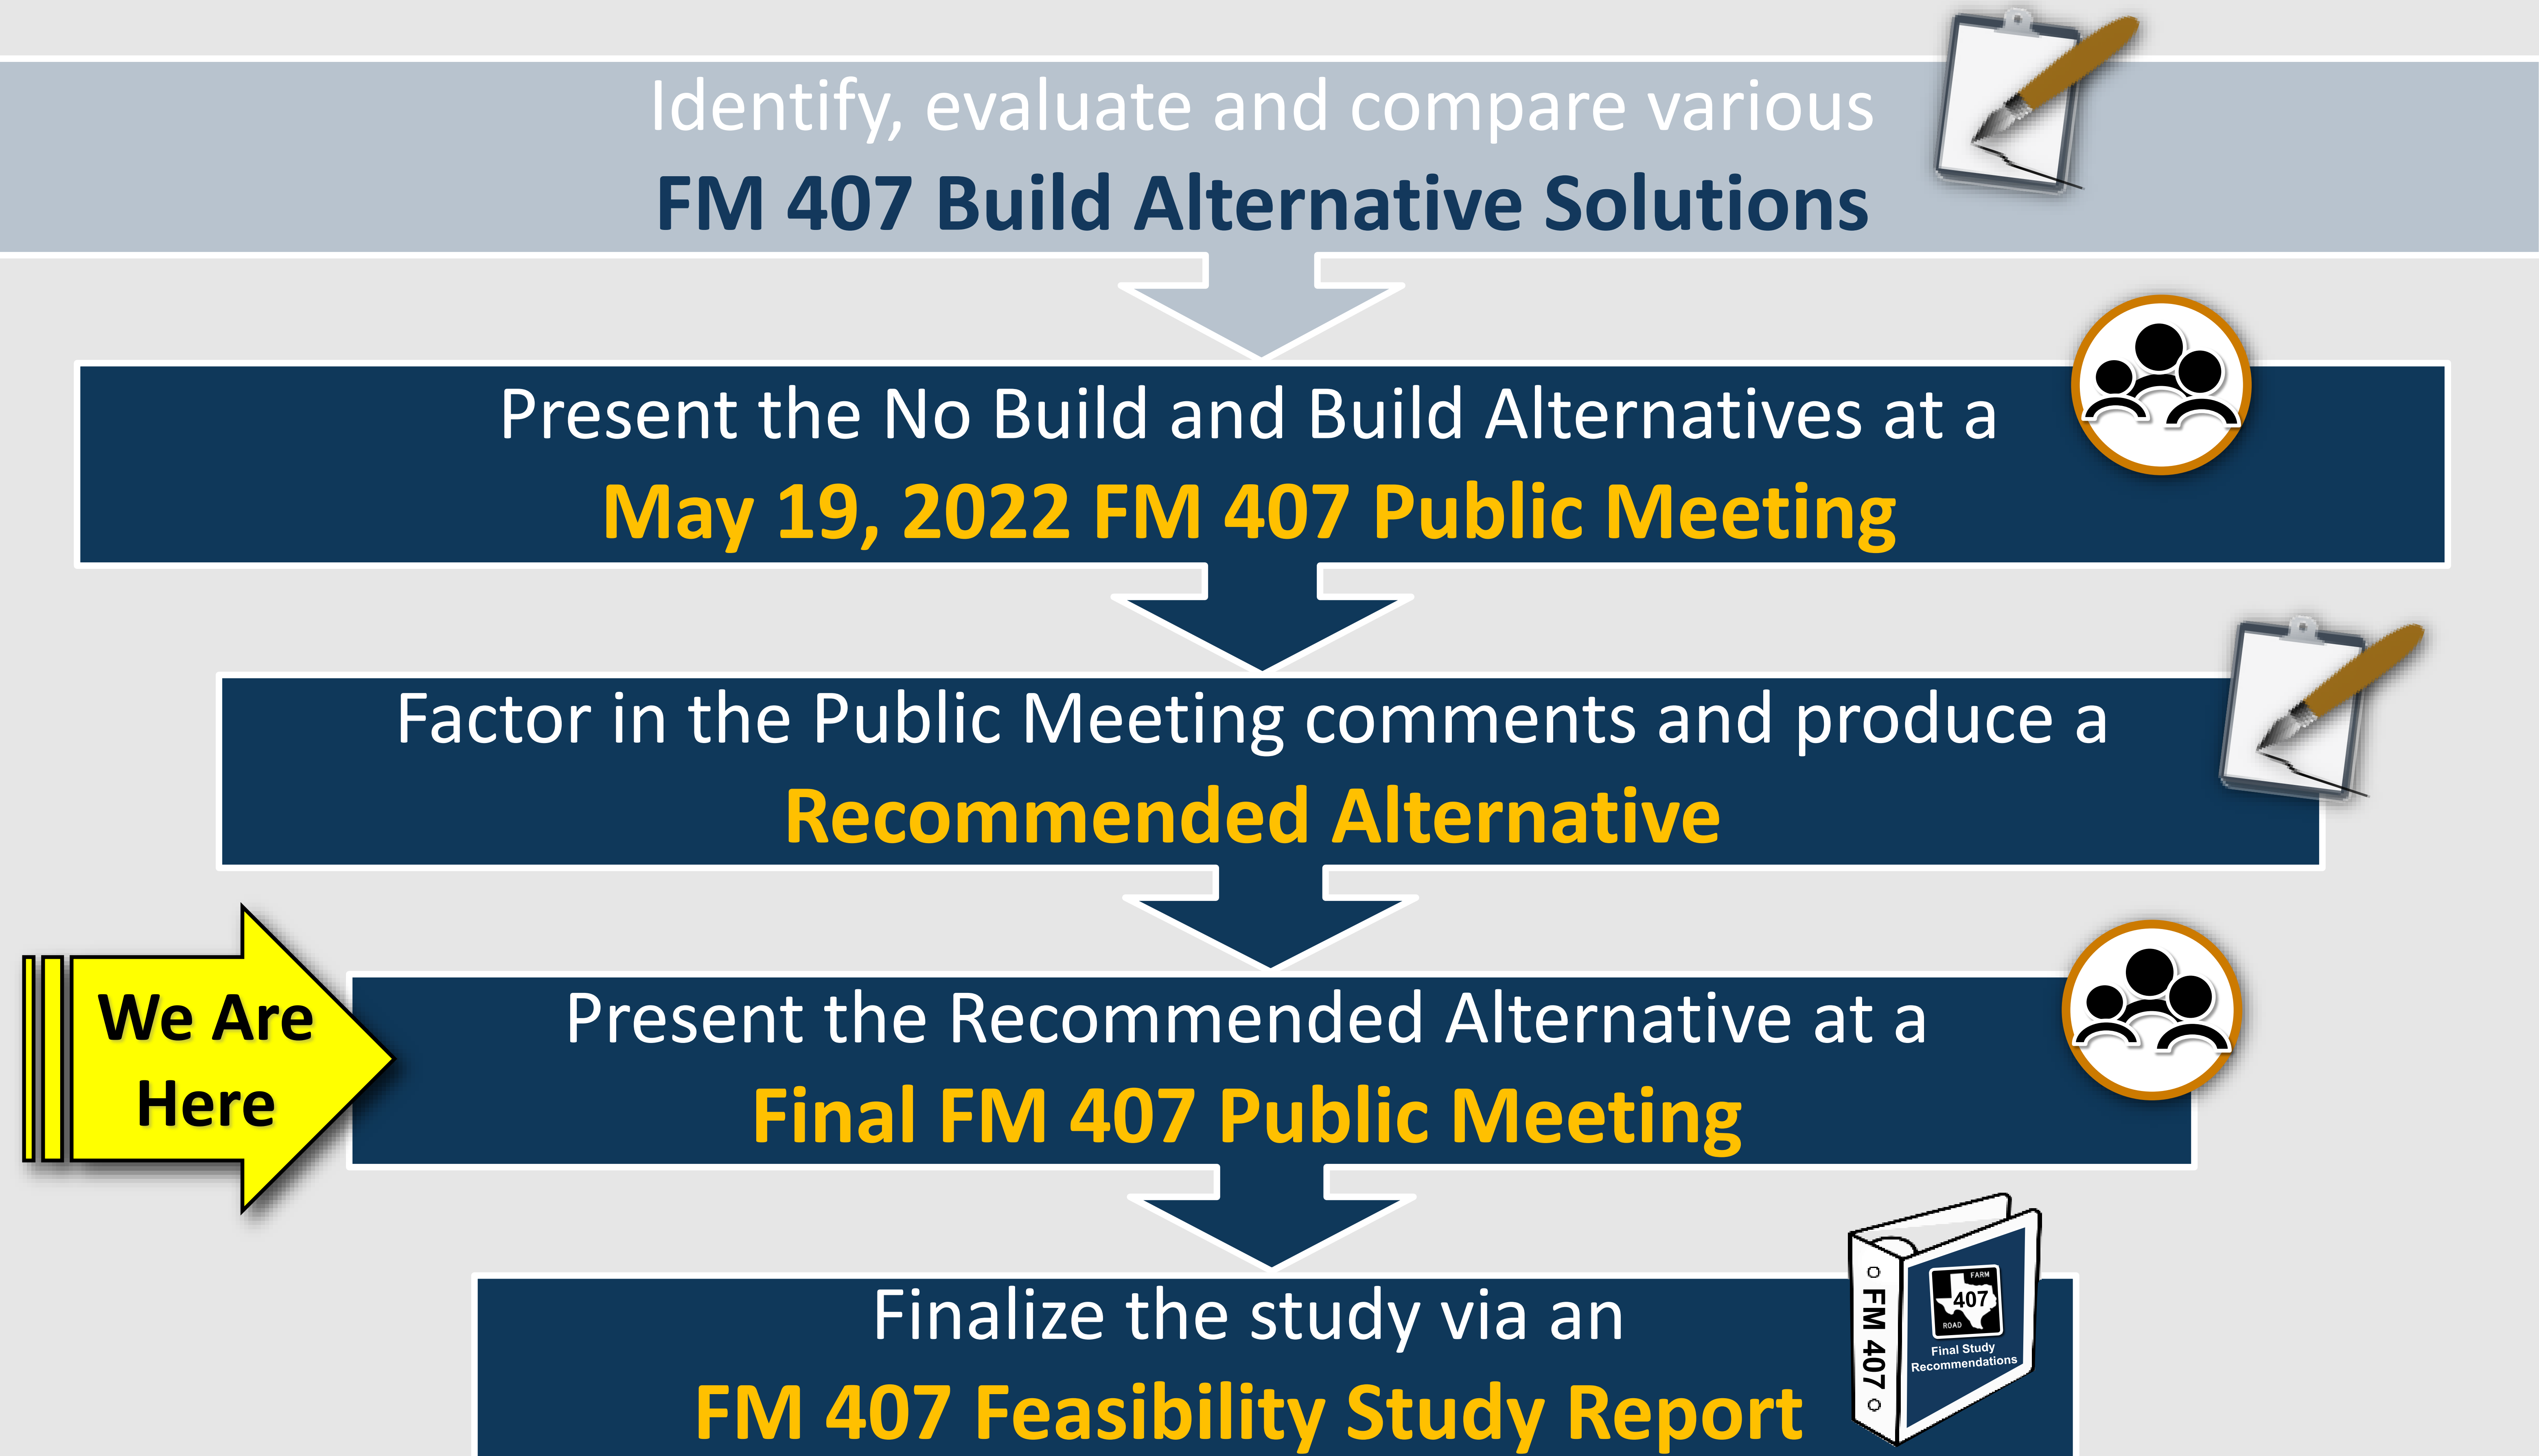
Identify, evaluate and compare various
FM 407 Build Alternative Solutions

Present the No Build and Build Alternatives at a
May 19, 2022 FM 407 Public Meeting

Factor in the Public Meeting comments and produce a
Recommended Alternative

We Are Here

Present the Recommended Alternative at a
Final FM 407 Public Meeting

Finalize the study via an
FM 407 Feasibility Study Report

FM 407

FARM 407 ROAD

Final Study Recommendations